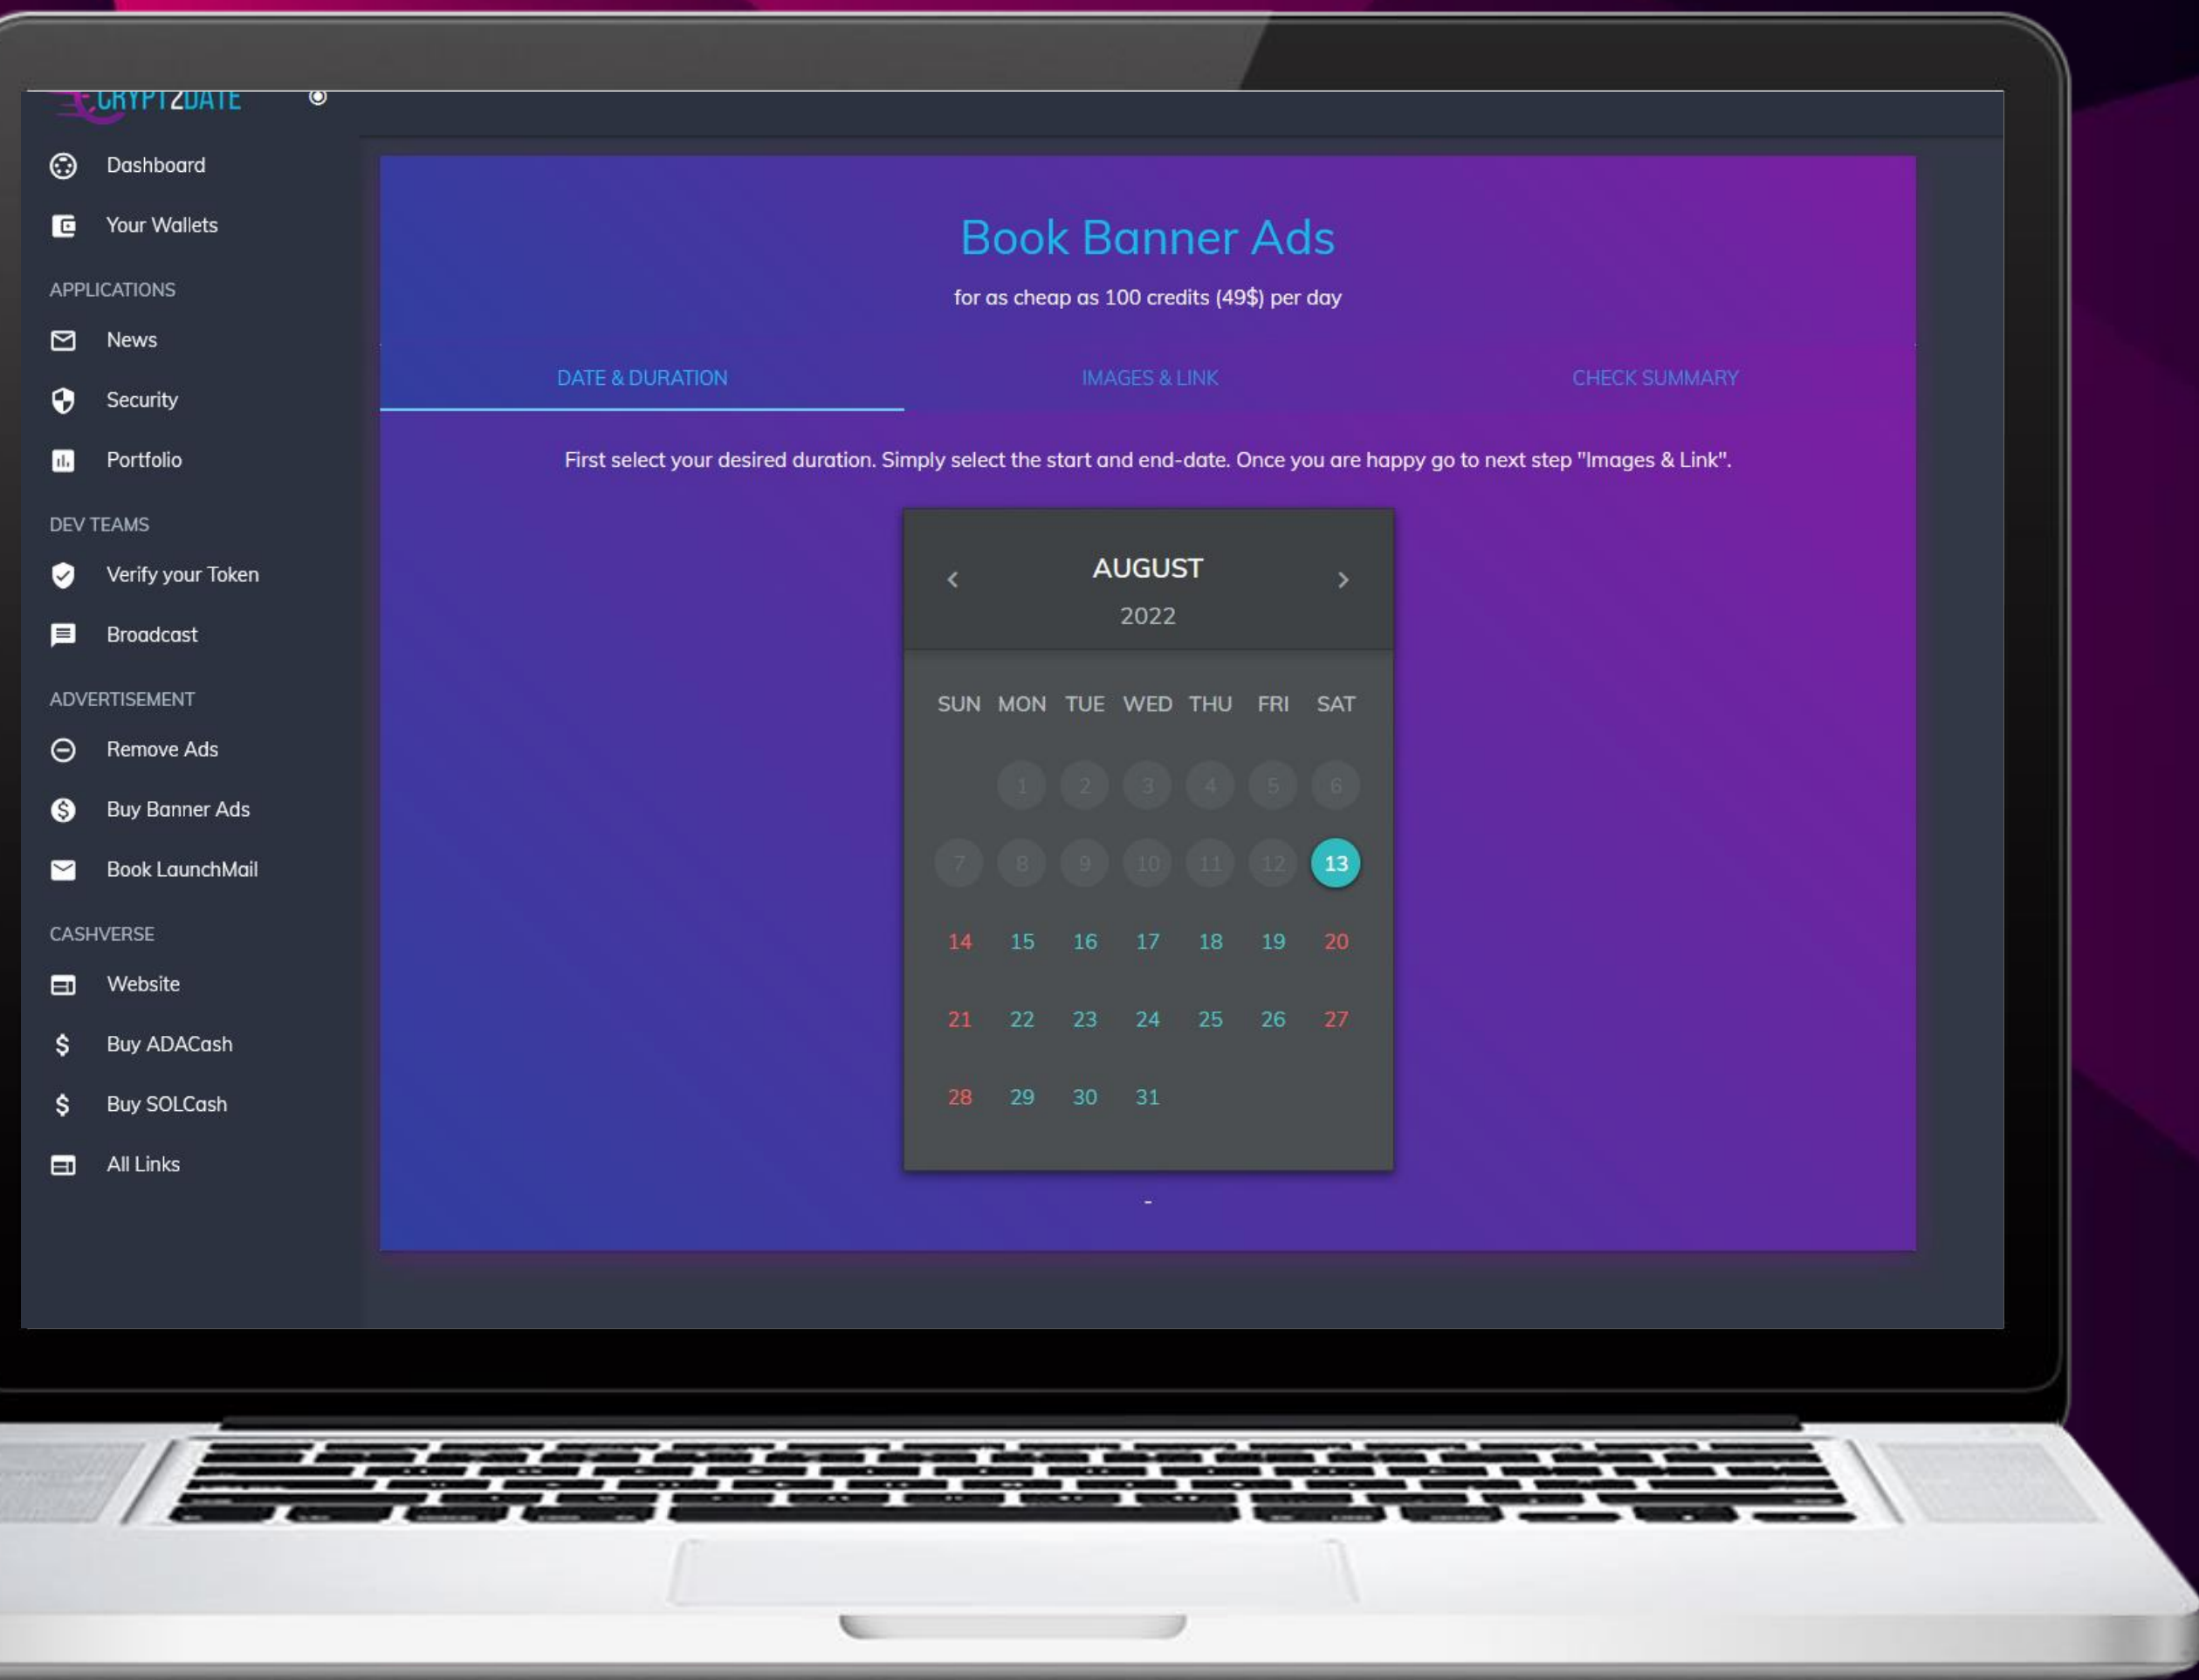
CRYPT2DATE

Dashboard

Your Wallets

APPLICATIONS

News

Security

Portfolio

DEV TEAMS

Verify your Token

Broadcast

ADVERTISEMENT

Remove Ads

Buy Banner Ads

Book LaunchMail

CASHVERSE

Website

Buy ADACash

Buy SOLCash

All Links

Book Banner Ads

for as cheap as 100 credits (49$) per day

DATE & DURATION

IMAGES & LINK

CHECK SUMMARY

First select your desired duration. Simply select the start and end-date. Once you are happy go to next step "Images & Link".

AUGUST

2022

| SUN | MON | TUE | WED | THU | FRI | SAT |
|---|---|---|---|---|---|---|
| | 1 | 2 | 3 | 4 | 5 | 6 |
| 7 | 8 | 9 | 10 | 11 | 12 | 13 |
| 14 | 15 | 16 | 17 | 18 | 19 | 20 |
| 21 | 22 | 23 | 24 | 25 | 26 | 27 |
| 28 | 29 | 30 | 31 | | | |

-